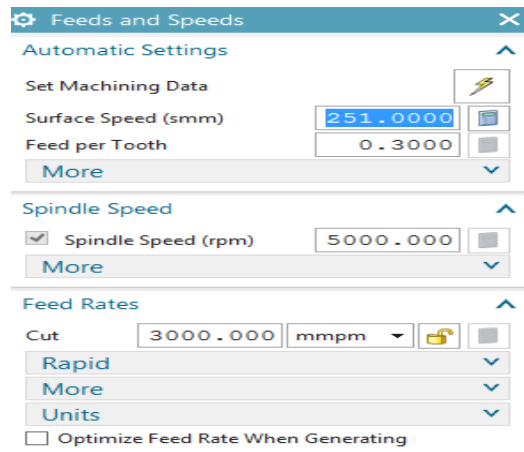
Feeds and Speeds

Automatic Settings

Set Machining Data

Surface Speed (smm) 251.0000

Feed per Tooth 0.3000

More

Spindle Speed

Spindle Speed (rpm) 5000.000

More

Feed Rates

Cut 3000.000 mmpm

Rapid

More

Units

Optimize Feed Rate When Generating